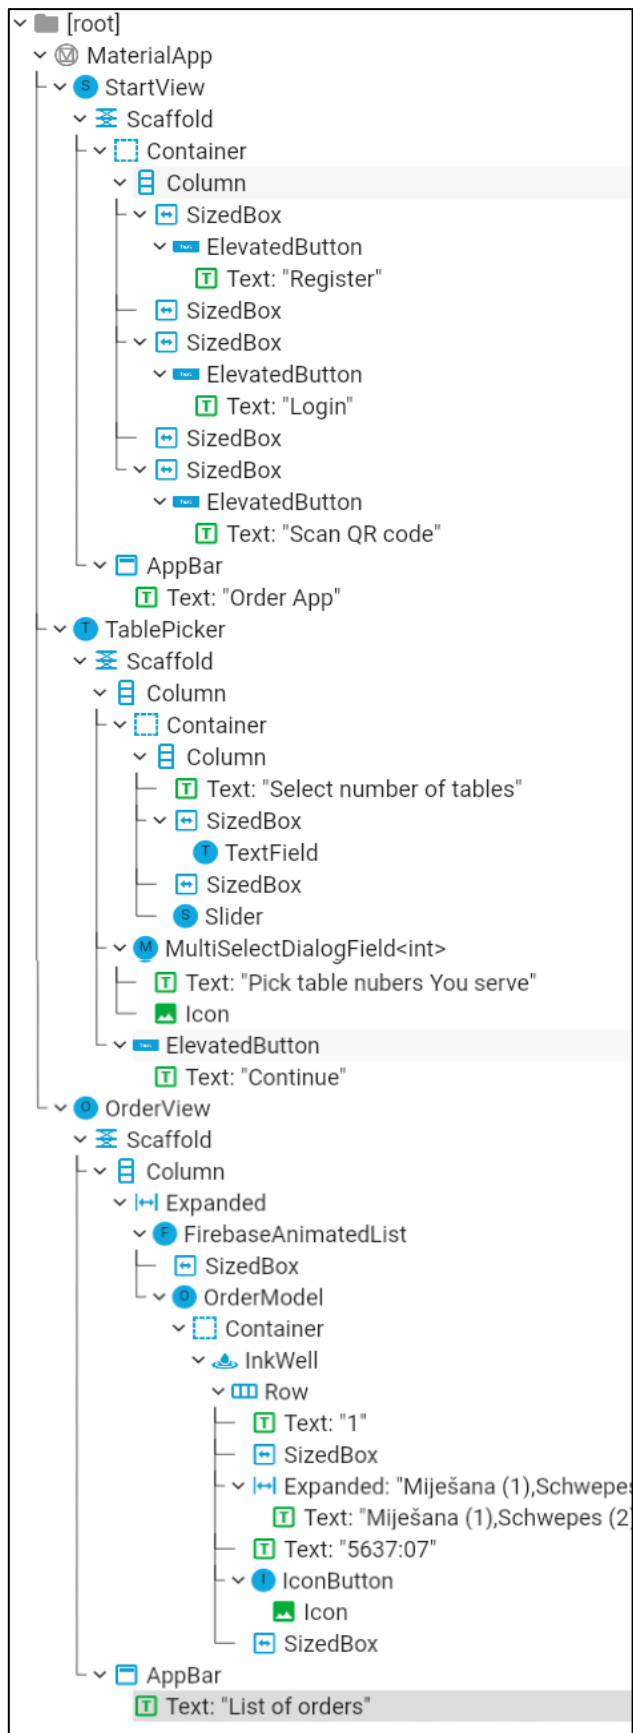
[root]
MaterialApp
StartView
Scaffold
Container
Column
SizedBox
ElevatedButton
Text: "Register"
SizedBox
SizedBox
ElevatedButton
Text: "Login"
SizedBox
SizedBox
ElevatedButton
Text: "Scan QR code"
AppBar
Text: "Order App"
TablePicker
Scaffold
Column
Container
Column
Text: "Select number of tables"
SizedBox
TextField
SizedBox
Slider
MultiSelectDialogField<int>
Text: "Pick table nubers You serve"
Icon
ElevatedButton
Text: "Continue"
OrderView
Scaffold
Column
Expanded
FirebaseAnimatedList
SizedBox
OrderModel
Container
InkWell
Row
Text: "1"
SizedBox
Expanded: "Miješana (1),Schwepe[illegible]
Text: "Miješana (1),Schwepes (2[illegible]
Text: "5637:07"
IconButton
Icon
SizedBox
AppBar
Text: "List of orders"